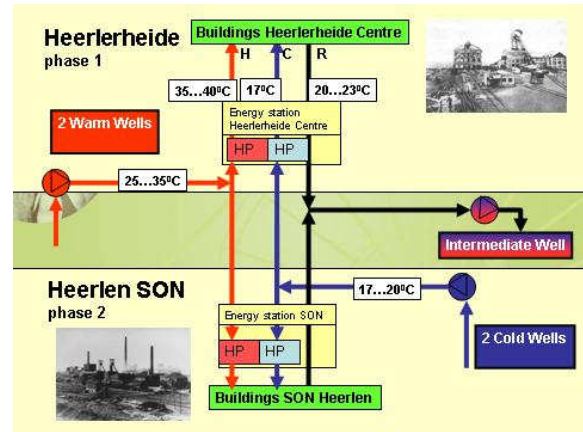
Heerlerheide
phase 1

Buildings Heerlerheide Centre

H C R

35...40$^0$C
17$^0$C
20...23$^0$C

Energy station Heerlerheide Centre

HP HP

2 Warm Wells

25...35$^0$C

Intermediate Well

Heerlen SON
phase 2

17...20$^0$C

Energy station SON

HP HP

2 Cold Wells

Buildings SON Heerlen